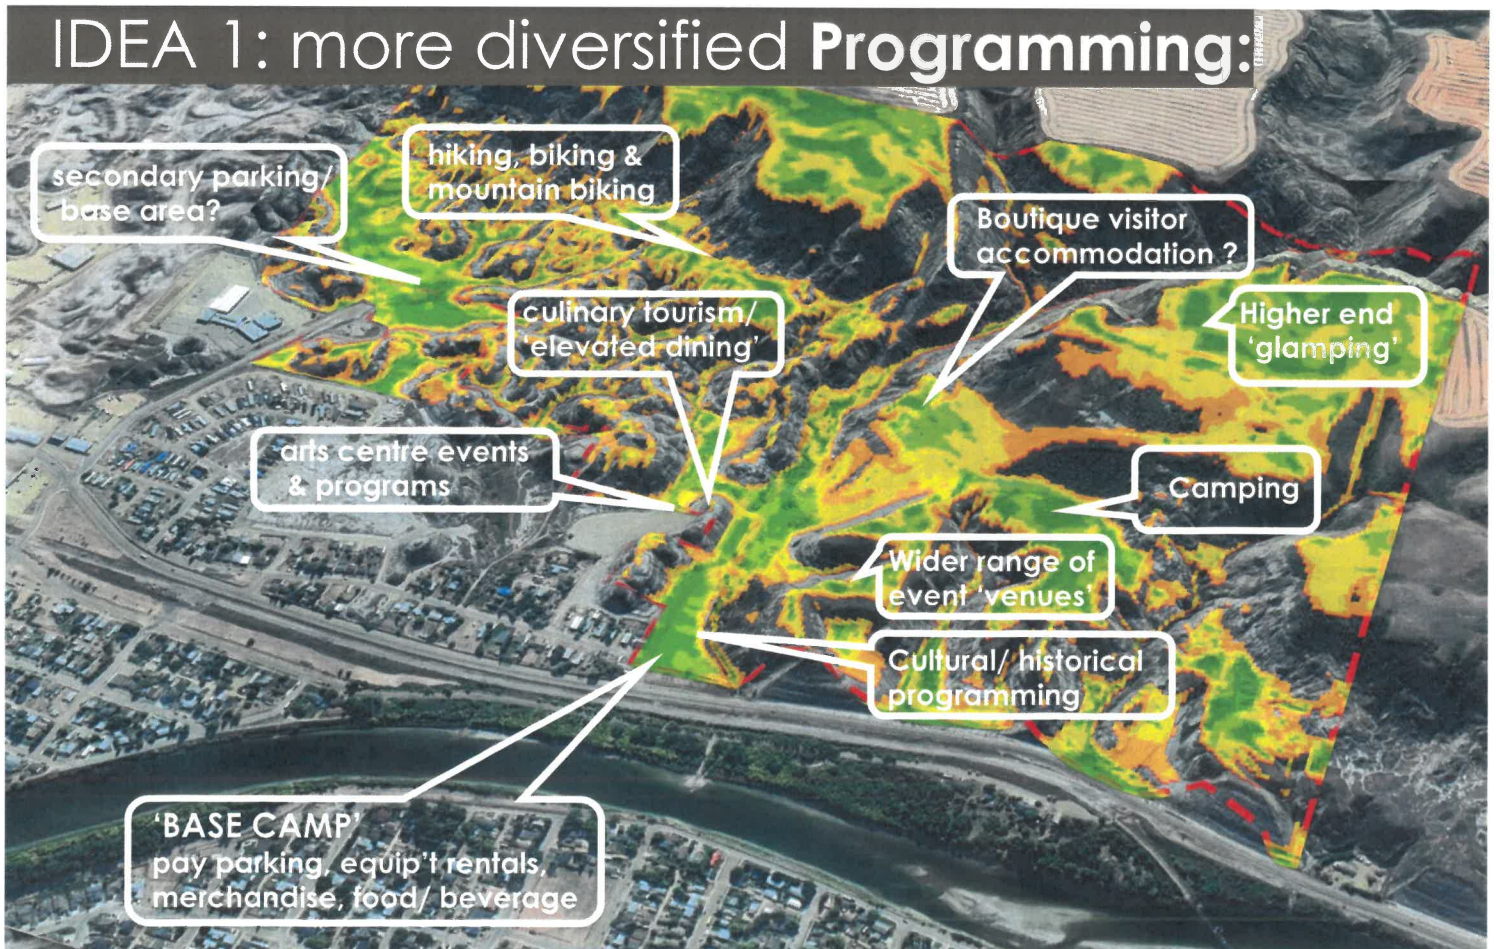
IDEA 1: more diversified **Programming:**

secondary parking/ base area?

hiking, biking & mountain biking

Boutique visitor accommodation ?

culinary tourism/ 'elevated dining'

Higher end 'glamping'

arts centre events & programs

Camping

Wider range of event 'venues'

Cultural/ historical programming

'BASE CAMP' pay parking, equip't rentals, merchandise, food/ beverage